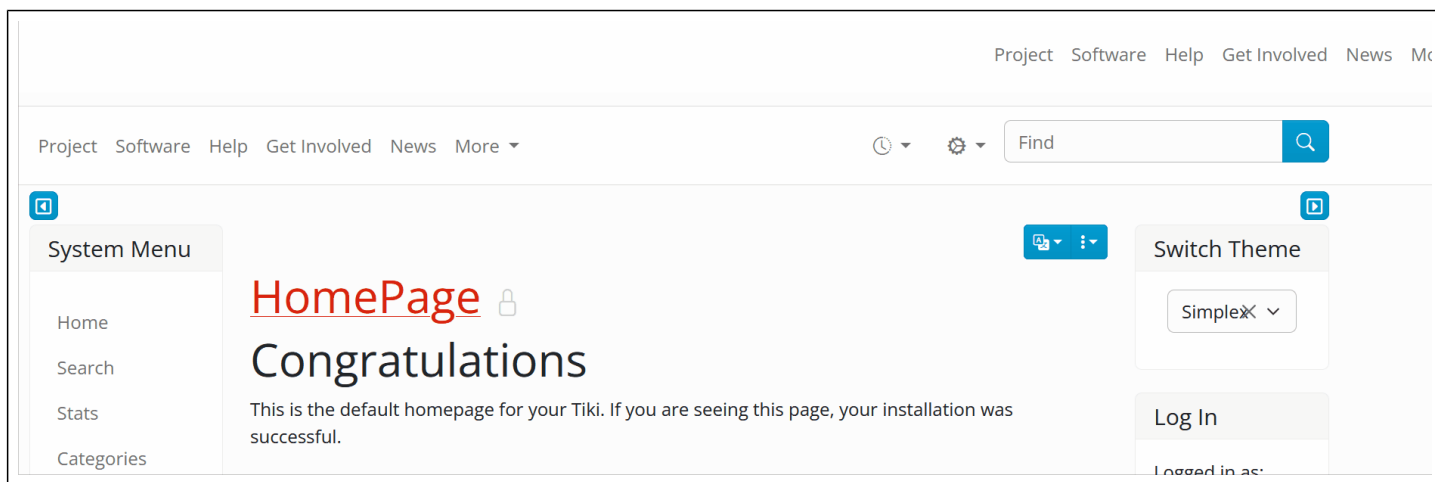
Project Software Help Get Involved News Mo

Project Software Help Get Involved News More

Find

System Menu

Home

Search

Stats

Categories

HomePage

Congratulations

This is the default homepage for your Tiki. If you are seeing this page, your installation was successful.

Switch Theme

Simplex

Log In

Logged in as: